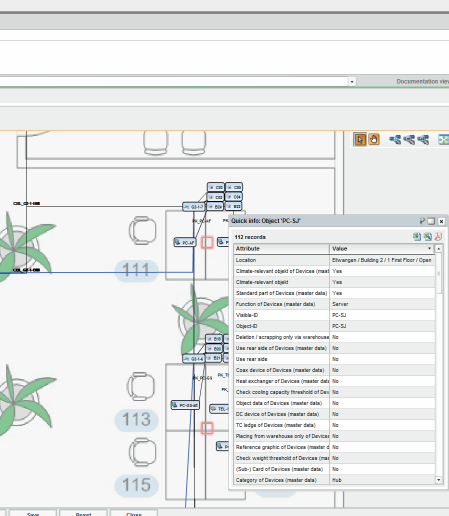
Documentation view

C05_03-1-HBB
C01_03-1-HBB
111
113
115
PC-AP
PC-SJ
PC-03-HP

Quick info: Object 'PC-SJ'

112 records

| Attribute | Value |
|---|---|
| Location | Ellwangen / Building 2 / 1 First Floor / Open |
| Climate-relevant object of Devices (mast | Yes |
| Climate-relevant object | Yes |
| Standard part of Devices (master data) | Yes |
| Function of Devices (master data) | Server |
| Visible-ID | PC-SJ |
| Object-ID | PC-SJ |
| Deletion / scrapping only via warehouse | No |
| Use rear side of Devices (master data) | No |
| Use rear side | No |
| Coax device of Devices (master data) | No |
| Heat exchanger of Devices (master data) | No |
| Check cooling capacity threshold of De | No |
| Object data of Devices (master data) | No |
| DC device of Devices (master data) | No |
| TC ledge of Devices (master data) | No |
| Placing from warehouse only of Devices | No |
| Reference graphic of Devices (master d | No |
| Check weight threshold of Devices (ma | No |
| (Sub-) Card of Devices (master data) | No |
| Category of Devices (master data) | Hub |

Save
Reset
Close